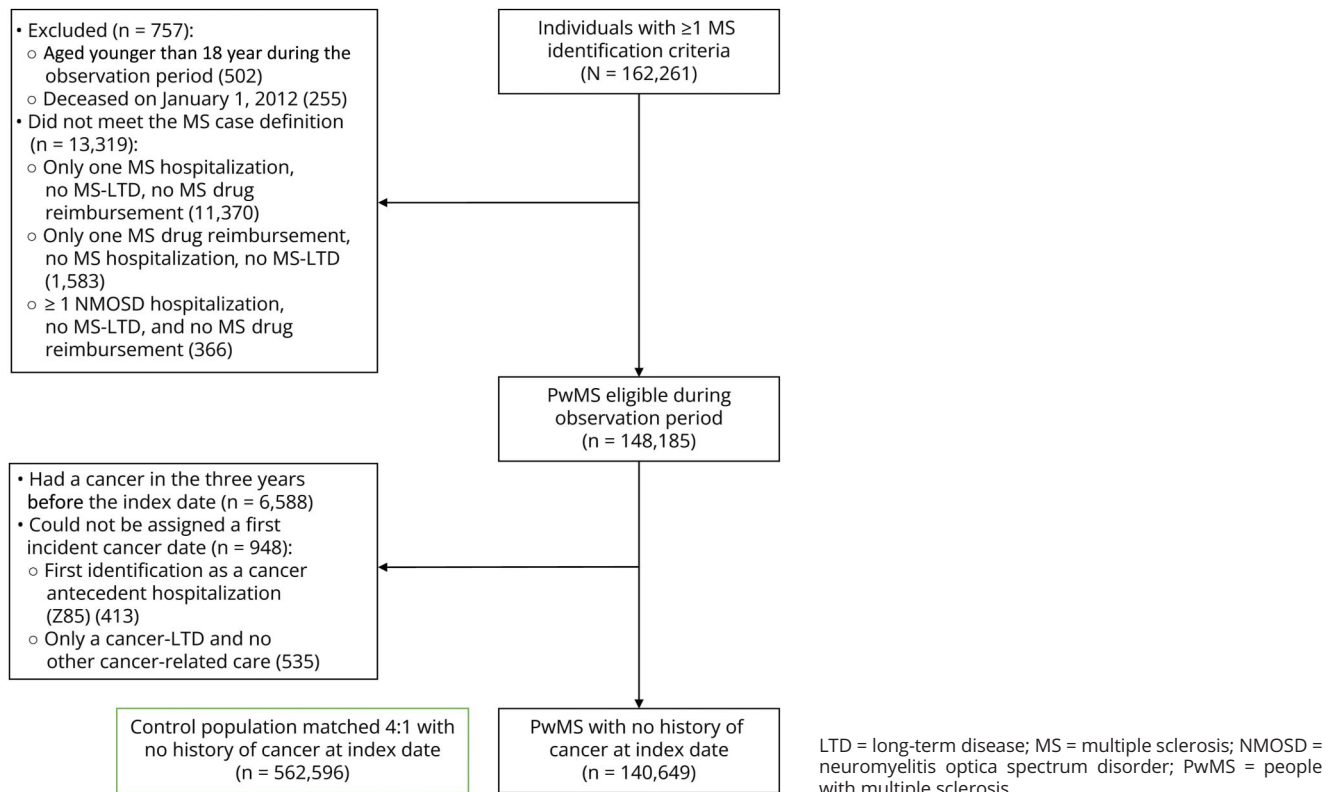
Individuals with ≥1 MS identification criteria
(N = 162,261)

• Excluded (n = 757):
○ Aged younger than 18 year during the observation period (502)
○ Deceased on January 1, 2012 (255)
• Did not meet the MS case definition (n = 13,319):
○ Only one MS hospitalization, no MS-LTD, no MS drug reimbursement (11,370)
○ Only one MS drug reimbursement, no MS hospitalization, no MS-LTD (1,583)
○ ≥ 1 NMOSD hospitalization, no MS-LTD, and no MS drug reimbursement (366)

PwMS eligible during observation period
(n = 148,185)

• Had a cancer in the three years before the index date (n = 6,588)
• Could not be assigned a first incident cancer date (n = 948):
○ First identification as a cancer antecedent hospitalization (Z85) (413)
○ Only a cancer-LTD and no other cancer-related care (535)

Control population matched 4:1 with no history of cancer at index date
(n = 562,596)

PwMS with no history of cancer at index date
(n = 140,649)

LTD = long-term disease; MS = multiple sclerosis; NMOSD = neuromyelitis optica spectrum disorder; PwMS = people with multiple sclerosis.